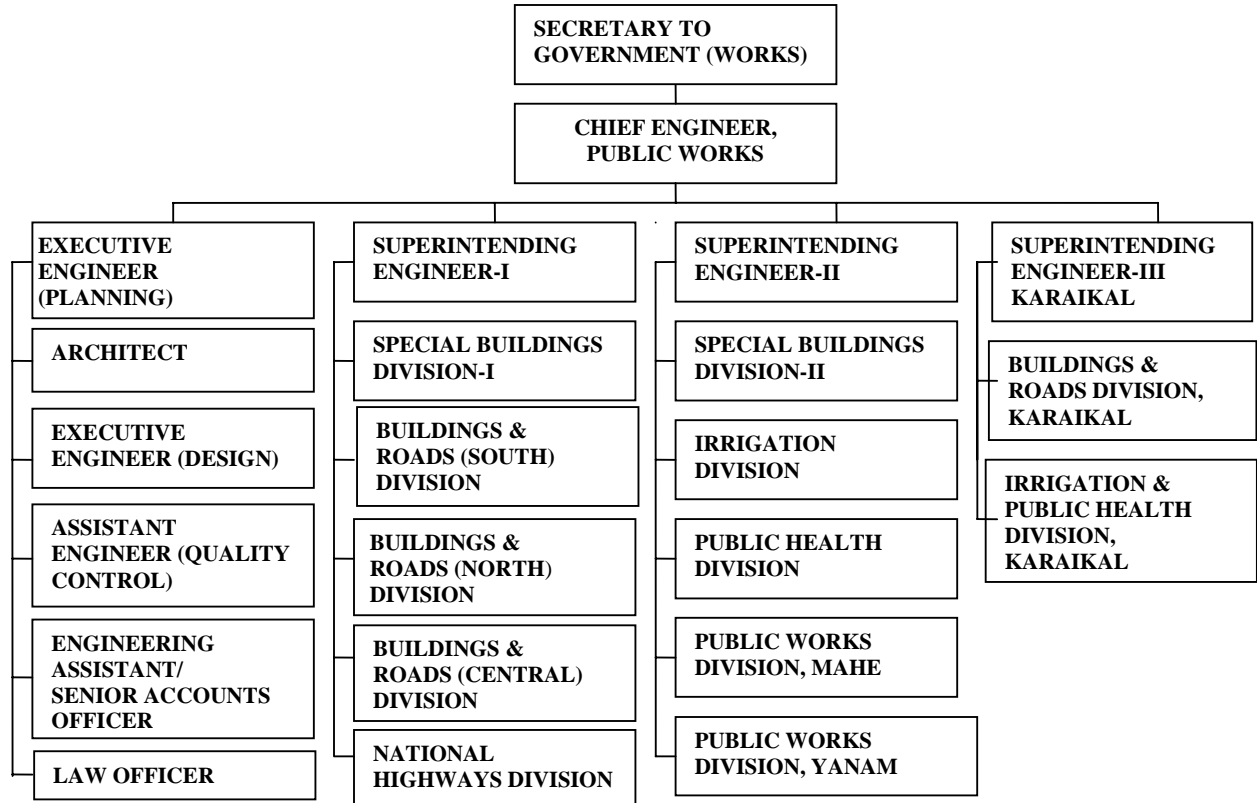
SECRETARY TO GOVERNMENT (WORKS)

CHIEF ENGINEER, PUBLIC WORKS

EXECUTIVE ENGINEER (PLANNING)

ARCHITECT

EXECUTIVE ENGINEER (DESIGN)

ASSISTANT ENGINEER (QUALITY CONTROL)

ENGINEERING ASSISTANT/ SENIOR ACCOUNTS OFFICER

LAW OFFICER

SUPERINTENDING ENGINEER-I

SPECIAL BUILDINGS DIVISION-I

BUILDINGS & ROADS (SOUTH) DIVISION

BUILDINGS & ROADS (NORTH) DIVISION

BUILDINGS & ROADS (CENTRAL) DIVISION

NATIONAL HIGHWAYS DIVISION

SUPERINTENDING ENGINEER-II

SPECIAL BUILDINGS DIVISION-II

IRRIGATION DIVISION

PUBLIC HEALTH DIVISION

PUBLIC WORKS DIVISION, MAHE

PUBLIC WORKS DIVISION, YANAM

SUPERINTENDING ENGINEER-III KARAIKAL

BUILDINGS & ROADS DIVISION, KARAIKAL

IRRIGATION & PUBLIC HEALTH DIVISION, KARAIKAL